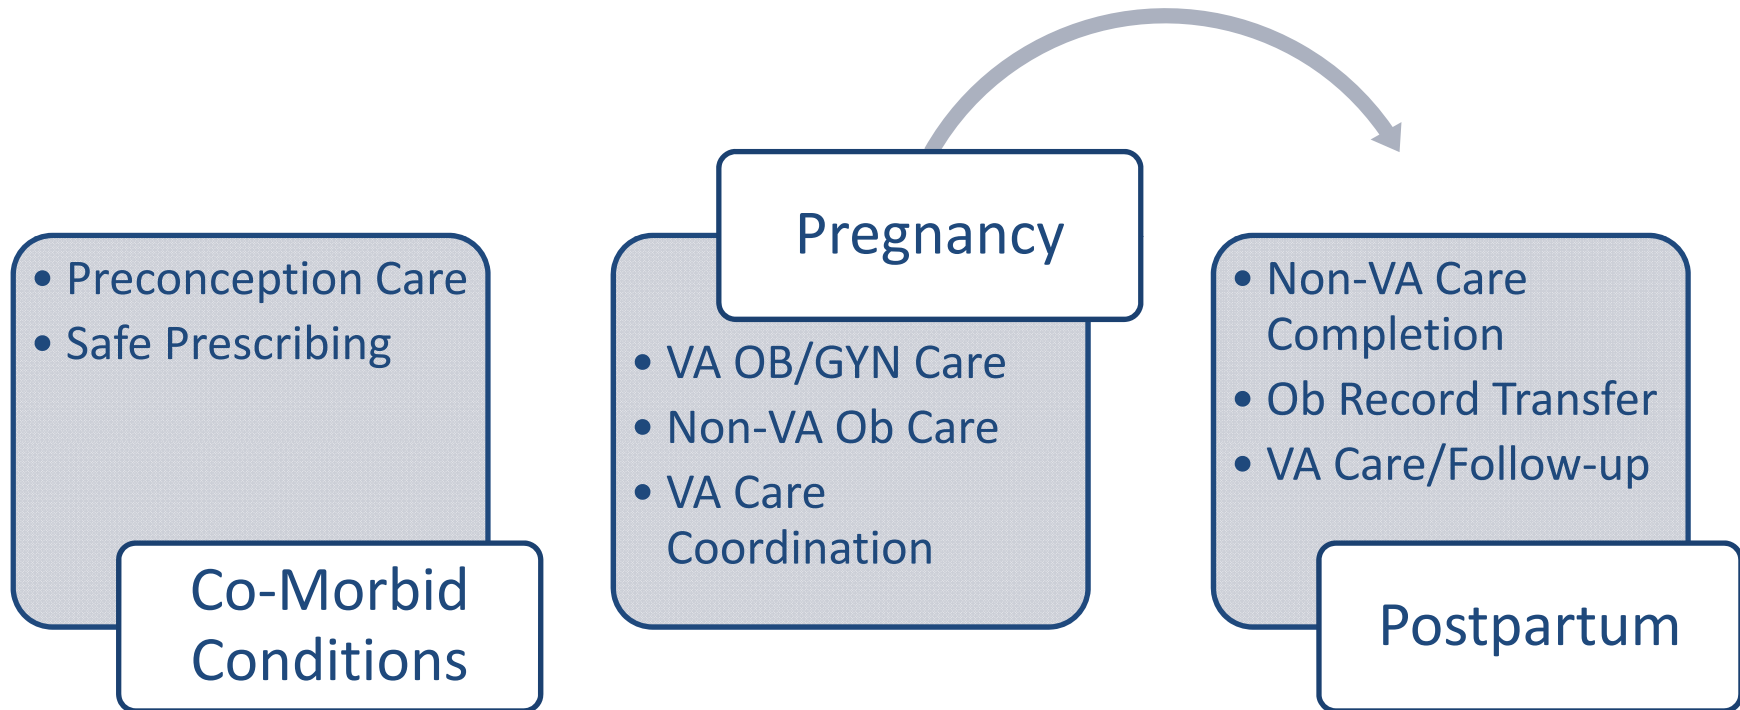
- Preconception Care
- Safe Prescribing

Co-Morbid Conditions

Pregnancy

- VA OB/GYN Care
- Non-VA Ob Care
- VA Care Coordination

- Non-VA Care Completion
- Ob Record Transfer
- VA Care/Follow-up

Postpartum